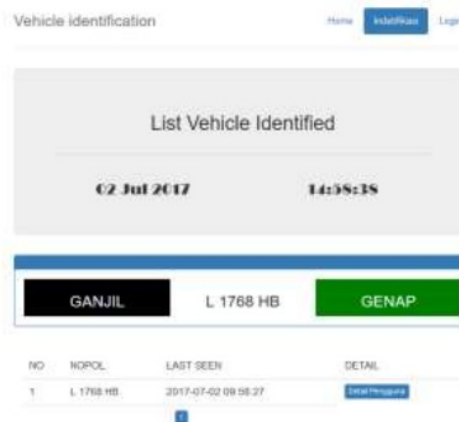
Vehicle identification

Home Indetifikasi Logo

List Vehicle Identified

02 Jul 2017 14:58:38

GANJIL L 1768 HB GENAP

| NO | NOPOL | LAST SEEN | DETAIL |
|---|---|---|---|
| 1 | L 1768 HB | 2017-07-02 09:56:27 | Detail Pengguna |

1